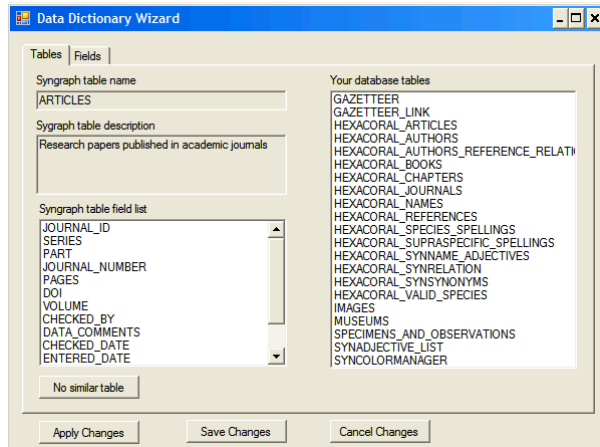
Data Dictionary Wizard

Tables | Fields

Syngraph table name
ARTICLES

Sygraph table description
Research papers published in academic journals

Syngraph table field list
JOURNAL_ID
SERIES
PART
JOURNAL_NUMBER
PAGES
DOI
VOLUME
CHECKED_BY
DATA_COMMENTS
CHECKED_DATE
ENTERED_DATE

No similar table

Your database tables
GAZETTEER
GAZETTEER_LINK
HEXACORAL_ARTICLES
HEXACORAL_AUTHORS
HEXACORAL_AUTHORS_REFERENCE_RELATI
HEXACORAL_BOOKS
HEXACORAL_CHAPTERS
HEXACORAL_JOURNALS
HEXACORAL_NAMES
HEXACORAL_REFERENCES
HEXACORAL_SPECIES_SPELLINGS
HEXACORAL_SUPRASPECIFIC_SPELLINGS
HEXACORAL_SYNNAME_ADJECTIVES
HEXACORAL_SYNRELATION
HEXACORAL_SYNSYNONYMS
HEXACORAL_VALID_SPECIES
IMAGES
MUSEUMS
SPECIMENS_AND_OBSERVATIONS
SYNADJECTIVE_LIST
SYNCOLORMANAGER

Apply Changes | Save Changes | Cancel Changes